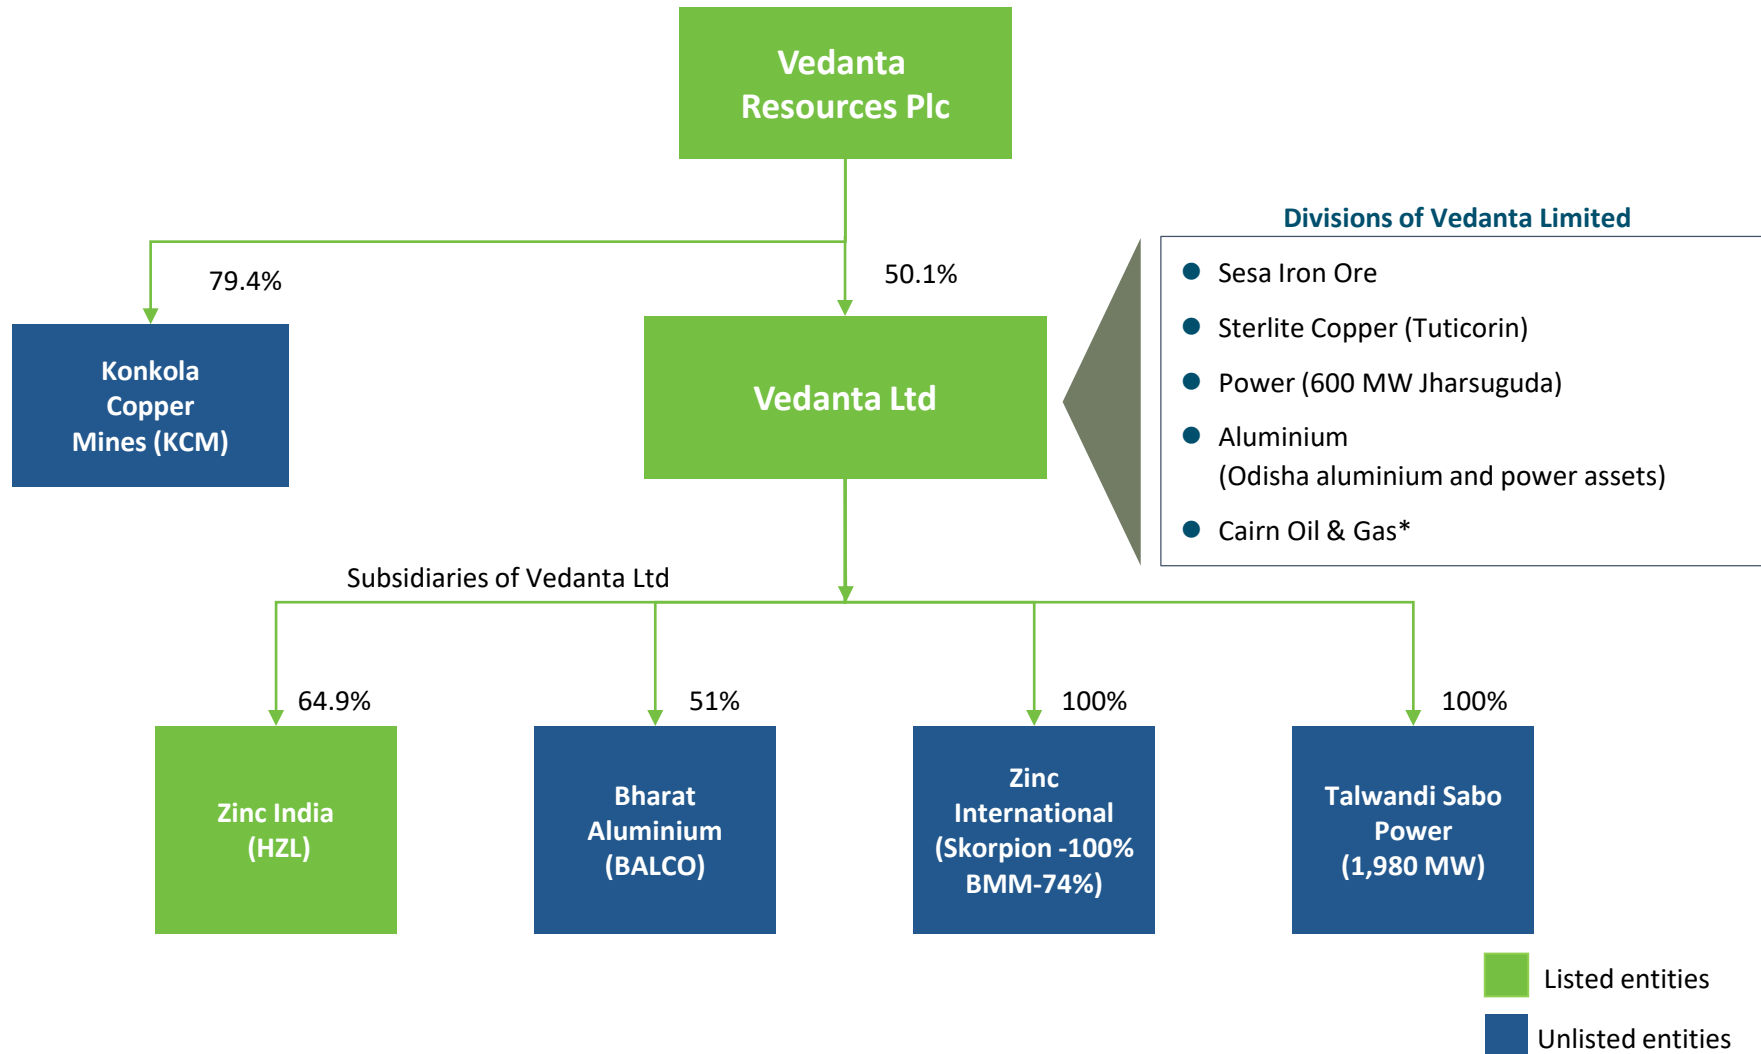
Vedanta Resources Plc

79.4%

50.1%

Konkola Copper Mines (KCM)

Vedanta Ltd

Divisions of Vedanta Limited

- Sesa Iron Ore
- Sterlite Copper (Tuticorin)
- Power (600 MW Jharsuguda)
- Aluminium (Odisha aluminium and power assets)
- Cairn Oil & Gas*

Subsidiaries of Vedanta Ltd

64.9%

51%

100%

100%

Zinc India (HZL)

Bharat Aluminium (BALCO)

Zinc International (Skorpion -100% BMM-74%)

Talwandi Sabo Power (1,980 MW)

Listed entities

Unlisted entities